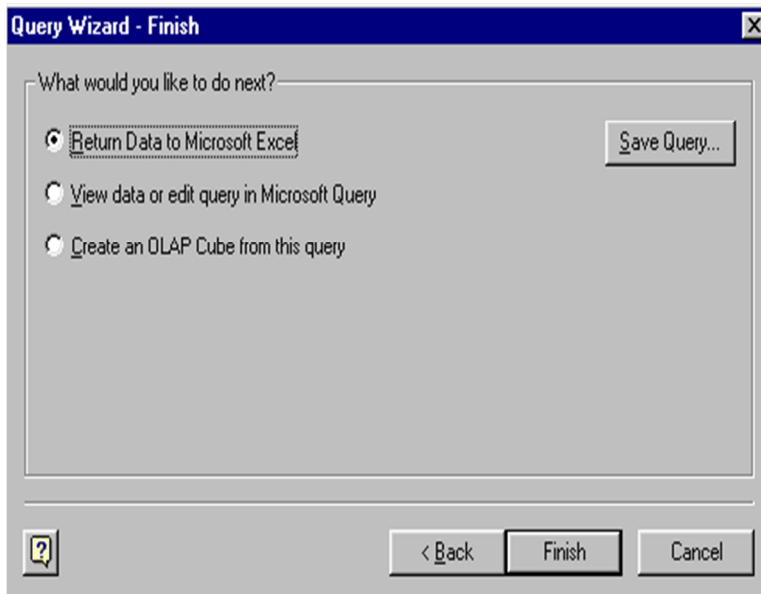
Query Wizard - Finish

What would you like to do next?

Return Data to Microsoft Excel

Save Query...

View data or edit query in Microsoft Query

Create an OLAP Cube from this query

?

< Back

Finish

Cancel